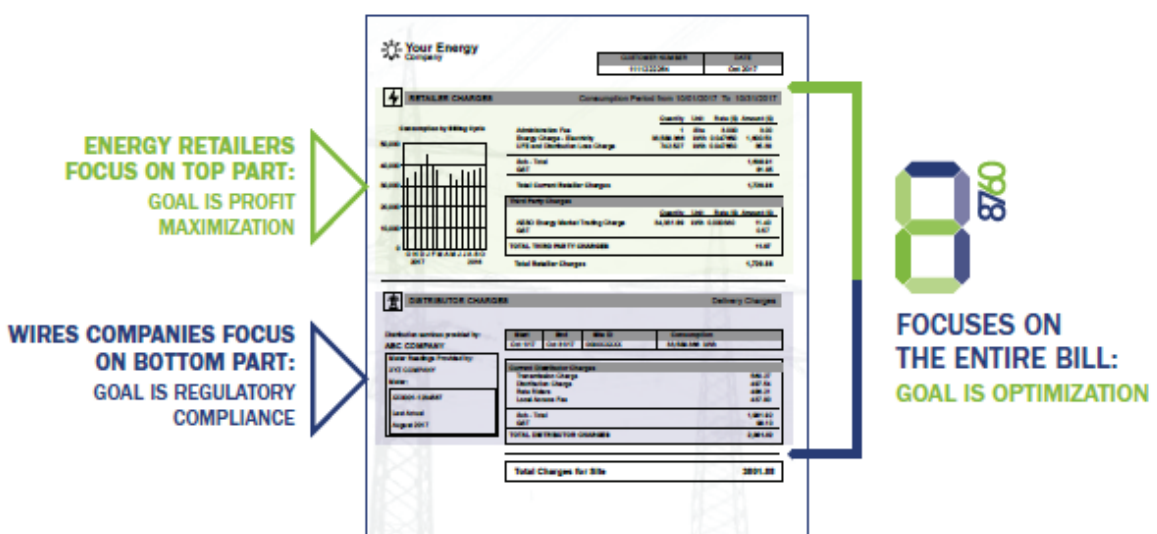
ENERGY RETAILERS FOCUS ON TOP PART:
GOAL IS PROFIT MAXIMIZATION

WIRES COMPANIES FOCUS ON BOTTOM PART:
GOAL IS REGULATORY COMPLIANCE

Your Energy Company

| CUSTOMER NUMBER | DATE |
|---|---|
| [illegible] | Oct 2017 |

RETAILER CHARGES Consumption Period from 10/01/2017 To 10/31/2017

Consumption by Billing Cycle

Administration Fee
Energy Charge - Electricity
LFS and Distribution Loss Charge

Sub - Total
GST

Total Current Retailer Charges 1,700.00

Third Party Charges
AEMO Energy Market Trading Charge
GST

TOTAL THIRD PARTY CHARGES

Total Retailer Charges 1,700.00

DISTRIBUTOR CHARGES Delivery Charges

Distribution services provided by:
ABC COMPANY

Meter Readings Provided by:
XYZ COMPANY

Current Distributor Charges
Transmission Charge
Distribution Charge
Meter Riders
Local Access Fee

Sub - Total
GST

TOTAL DISTRIBUTOR CHARGES 2,001.00

Total Charges for Site 3801.88

8760

FOCUSES ON THE ENTIRE BILL:
GOAL IS OPTIMIZATION